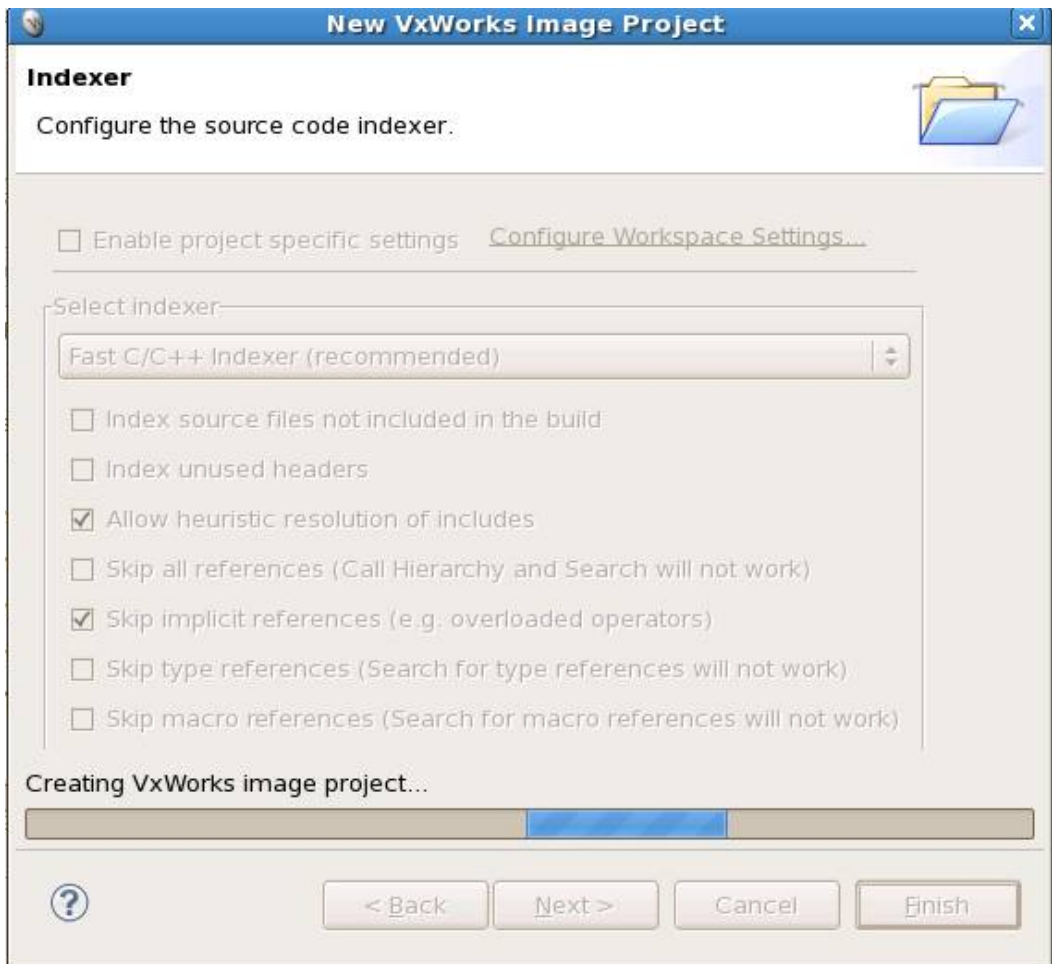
New VxWorks Image Project

Indexer

Configure the source code indexer.

Enable project specific settings Configure Workspace Settings...

Select indexer

Fast C/C++ Indexer (recommended)

Index source files not included in the build

Index unused headers

Allow heuristic resolution of includes

Skip all references (Call Hierarchy and Search will not work)

Skip implicit references (e.g. overloaded operators)

Skip type references (Search for type references will not work)

Skip macro references (Search for macro references will not work)

Creating VxWorks image project...

< Back Next > Cancel Finish